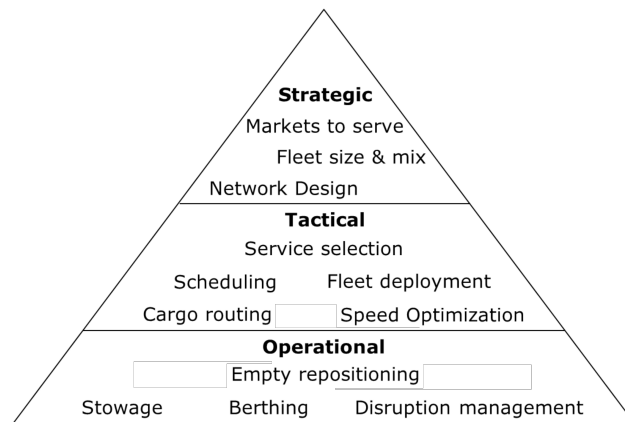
**Strategic**
Markets to serve
Fleet size & mix
Network Design

**Tactical**
Service selection
Scheduling Fleet deployment
Cargo routing Speed Optimization

**Operational**
Empty repositioning
Stowage Berthing Disruption management